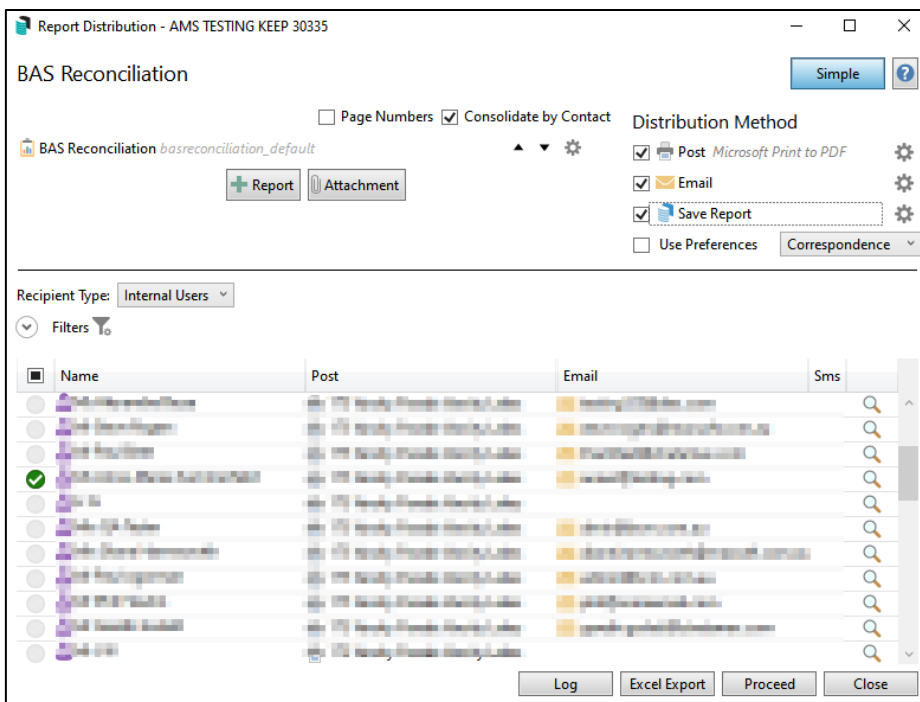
Report Distribution - AMS TESTING KEEP 30335

BAS Reconciliation

Simple

?

Page Numbers

Consolidate by Contact

Distribution Method

BAS Reconciliation basreconciliation_default

Post Microsoft Print to PDF

Email

Report

Attachment

Save Report

Use Preferences

Correspondence

Recipient Type: Internal Users

Filters

| Name | Post | Email | Sms |
|---|---|---|---|
| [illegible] | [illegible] | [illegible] | |
| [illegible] | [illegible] | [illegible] | |
| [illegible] | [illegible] | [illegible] | |
| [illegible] | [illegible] | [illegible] | |
| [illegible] | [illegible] | | |
| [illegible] | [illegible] | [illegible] | |
| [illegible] | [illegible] | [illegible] | |
| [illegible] | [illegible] | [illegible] | |
| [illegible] | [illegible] | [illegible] | |
| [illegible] | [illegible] | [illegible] | |
| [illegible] | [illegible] | | |

Log

Excel Export

Proceed

Close